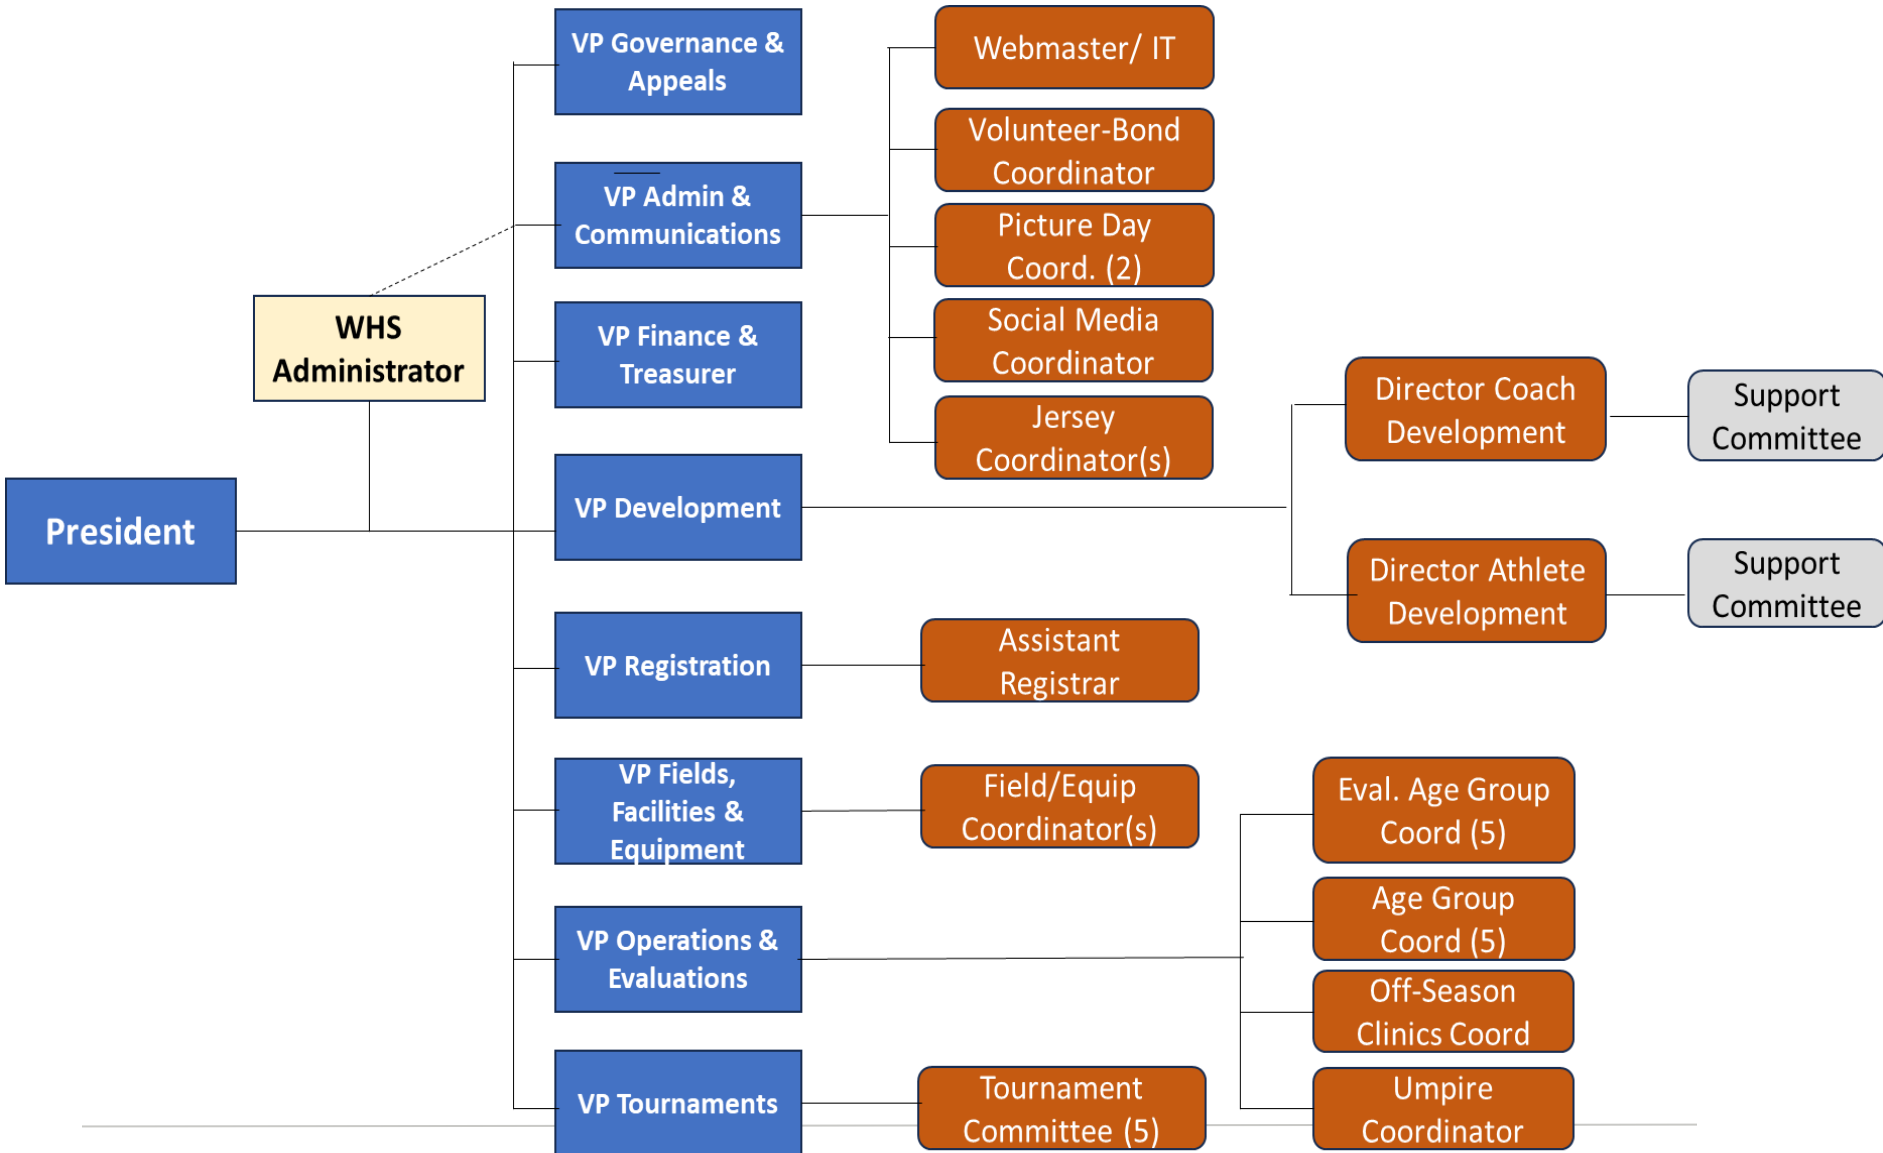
President

WHS Administrator

VP Governance & Appeals

VP Admin & Communications

VP Finance & Treasurer

VP Development

VP Registration

VP Fields, Facilities & Equipment

VP Operations & Evaluations

VP Tournaments

Webmaster/ IT

Volunteer-Bond Coordinator

Picture Day Coord. (2)

Social Media Coordinator

Jersey Coordinator(s)

Director Coach Development

Support Committee

Director Athlete Development

Support Committee

Assistant Registrar

Field/Equip Coordinator(s)

Eval. Age Group Coord (5)

Age Group Coord (5)

Off-Season Clinics Coord

Tournament Committee (5)

Umpire Coordinator